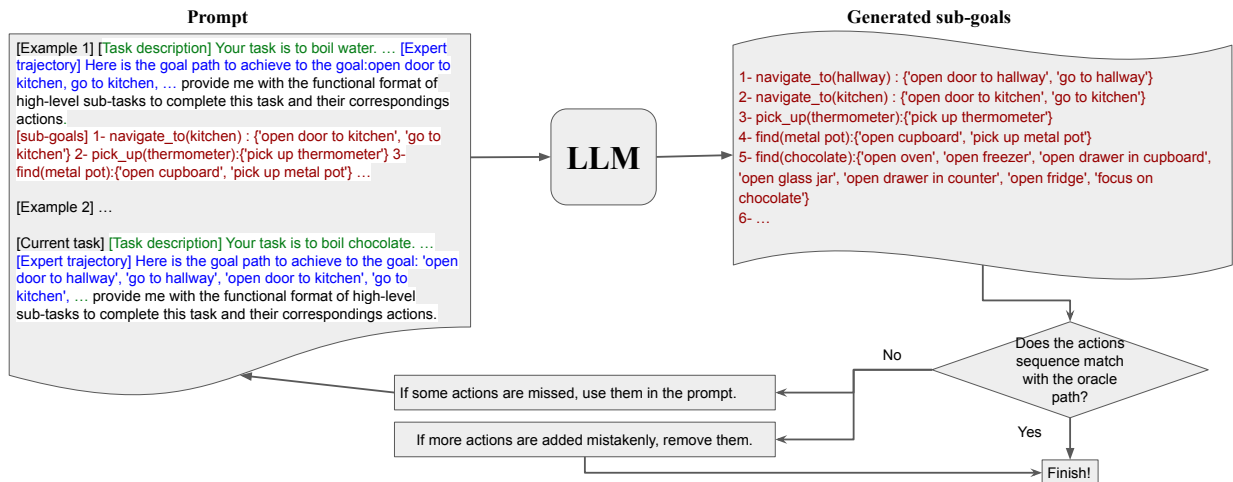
Prompt

[Example 1] [Task description] Your task is to boil water. … [Expert trajectory] Here is the goal path to achieve to the goal:open door to kitchen, go to kitchen, … provide me with the functional format of high-level sub-tasks to complete this task and their correspondings actions.
[sub-goals] 1- navigate_to(kitchen) : {'open door to kitchen', 'go to kitchen'} 2- pick_up(thermometer):{'pick up thermometer'} 3- find(metal pot):{'open cupboard', 'pick up metal pot'} …

[Example 2] …

[Current task] [Task description] Your task is to boil chocolate. … [Expert trajectory] Here is the goal path to achieve to the goal: 'open door to hallway', 'go to hallway', 'open door to kitchen', 'go to kitchen', … provide me with the functional format of high-level sub-tasks to complete this task and their correspondings actions.

LLM

Generated sub-goals

1- navigate_to(hallway) : {'open door to hallway', 'go to hallway'}
2- navigate_to(kitchen) : {'open door to kitchen', 'go to kitchen'}
3- pick_up(thermometer):{'pick up thermometer'}
4- find(metal pot):{'open cupboard', 'pick up metal pot'}
5- find(chocolate):{'open oven', 'open freezer', 'open drawer in cupboard', 'open glass jar', 'open drawer in counter', 'open fridge', 'focus on chocolate'}
6- …

Does the actions sequence match with the oracle path?

No

Yes

If some actions are missed, use them in the prompt.

If more actions are added mistakenly, remove them.

Finish!